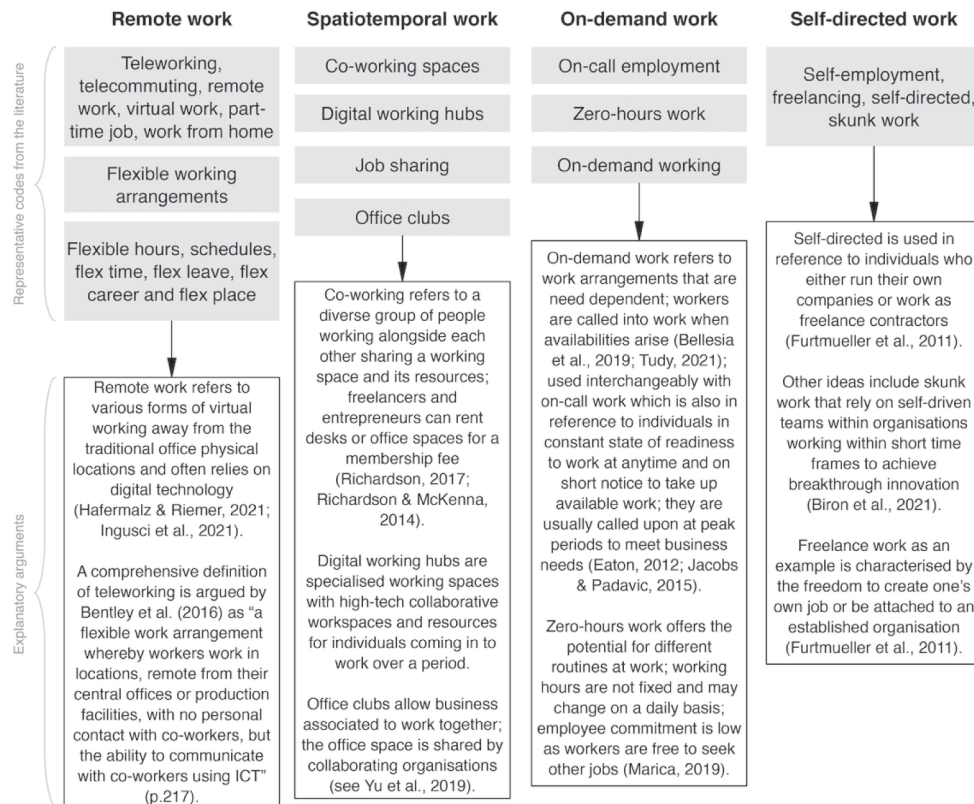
Representative codes from the literature

Explanatory arguments

Remote work

Teleworking, telecommuting, remote work, virtual work, part-time job, work from home

Flexible working arrangements

Flexible hours, schedules, flex time, flex leave, flex career and flex place

Remote work refers to various forms of virtual working away from the traditional office physical locations and often relies on digital technology (Hafermalz & Riemer, 2021; Ingusci et al., 2021).

A comprehensive definition of teleworking is argued by Bentley et al. (2016) as "a flexible work arrangement whereby workers work in locations, remote from their central offices or production facilities, with no personal contact with co-workers, but the ability to communicate with co-workers using ICT" (p.217).

Spatiotemporal work

Co-working spaces

Digital working hubs

Job sharing

Office clubs

Co-working refers to a diverse group of people working alongside each other sharing a working space and its resources; freelancers and entrepreneurs can rent desks or office spaces for a membership fee (Richardson, 2017; Richardson & McKenna, 2014).

Digital working hubs are specialised working spaces with high-tech collaborative workspaces and resources for individuals coming in to work over a period.

Office clubs allow business associated to work together; the office space is shared by collaborating organisations (see Yu et al., 2019).

On-demand work

On-call employment

Zero-hours work

On-demand working

On-demand work refers to work arrangements that are need dependent; workers are called into work when availabilities arise (Bellesia et al., 2019; Tudy, 2021); used interchangeably with on-call work which is also in reference to individuals in constant state of readiness to work at anytime and on short notice to take up available work; they are usually called upon at peak periods to meet business needs (Eaton, 2012; Jacobs & Padavic, 2015).

Zero-hours work offers the potential for different routines at work; working hours are not fixed and may change on a daily basis; employee commitment is low as workers are free to seek other jobs (Marica, 2019).

Self-directed work

Self-employment, freelancing, self-directed, skunk work

Self-directed is used in reference to individuals who either run their own companies or work as freelance contractors (Furtmueller et al., 2011).

Other ideas include skunk work that rely on self-driven teams within organisations working within short time frames to achieve breakthrough innovation (Biron et al., 2021).

Freelance work as an example is characterised by the freedom to create one's own job or be attached to an established organisation (Furtmueller et al., 2011).